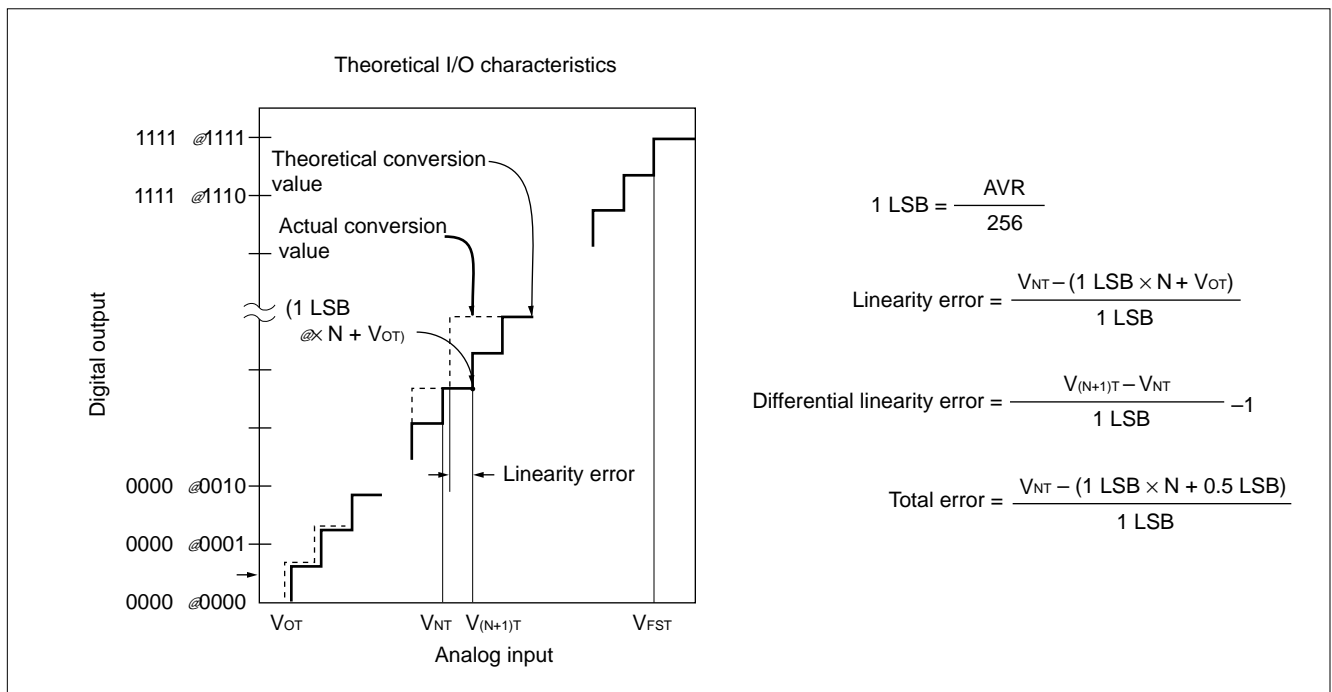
Theoretical I/O characteristics

1111 @1111

1111 @1110

0000 @0010

0000 @0001

0000 @0000

Theoretical conversion value

Actual conversion value

(1 LSB @× N + $V_{OT}$)

Linearity error

Digital output

$V_{OT}$ $V_{NT}$ $V_{(N+1)T}$ $V_{FST}$

Analog input

$1\text{ LSB} = \frac{AVR}{256}$

$\text{Linearity error} = \frac{V_{NT} - (1\text{ LSB} \times N + V_{OT})}{1\text{ LSB}}$

$\text{Differential linearity error} = \frac{V_{(N+1)T} - V_{NT}}{1\text{ LSB}} - 1$

$\text{Total error} = \frac{V_{NT} - (1\text{ LSB} \times N + 0.5\text{ LSB})}{1\text{ LSB}}$